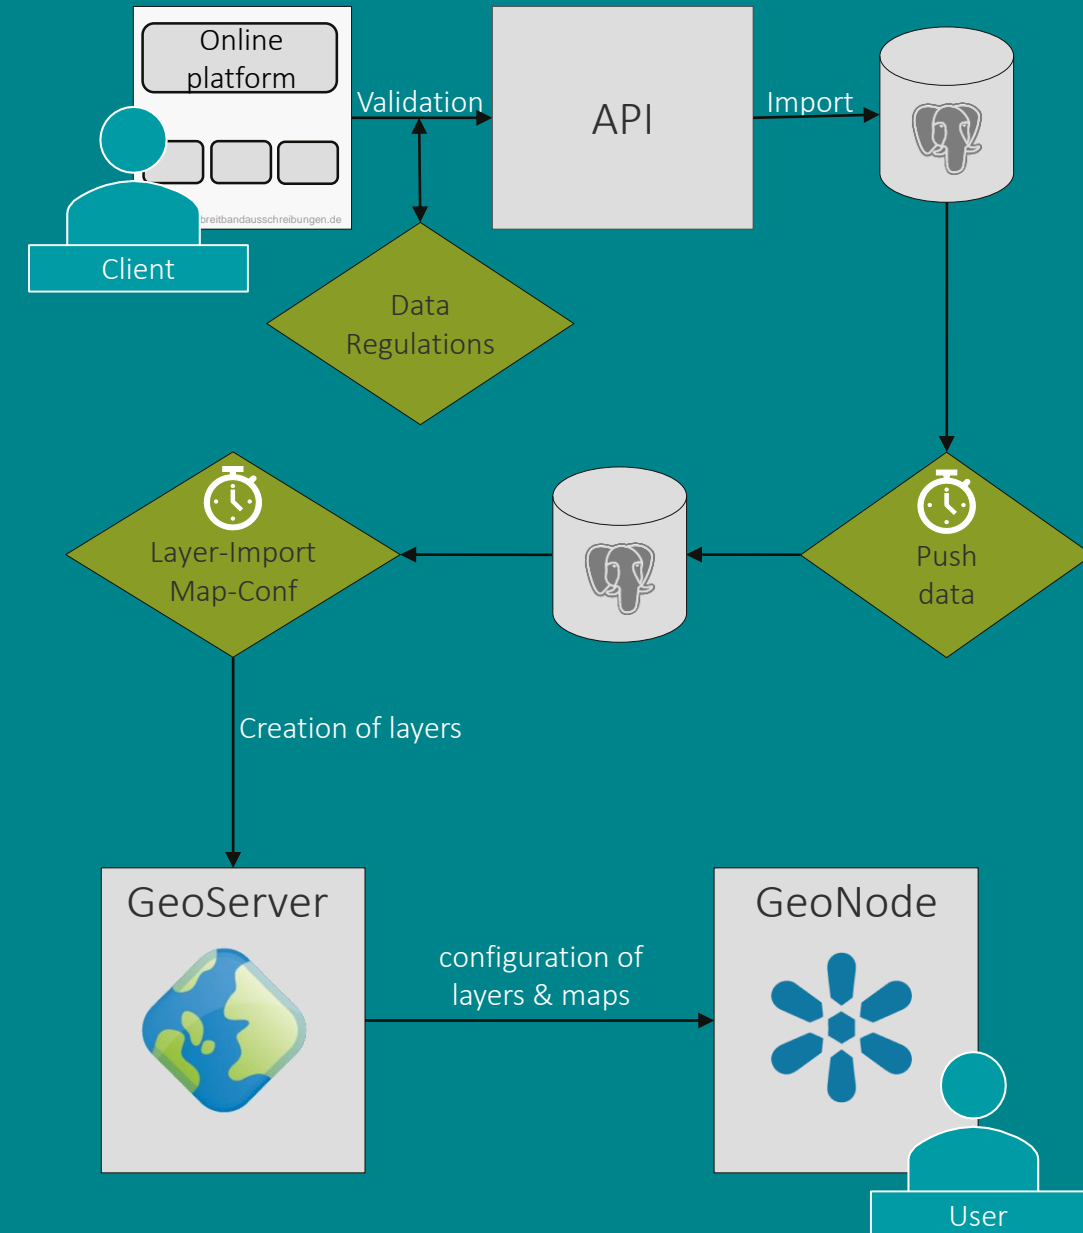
Online platform

breitbandausschreibungen.de

Client

Validation

API

Import

Data Regulations

Layer-Import Map-Conf

Push data

Creation of layers

GeoServer

configuration of layers & maps

GeoNode

User